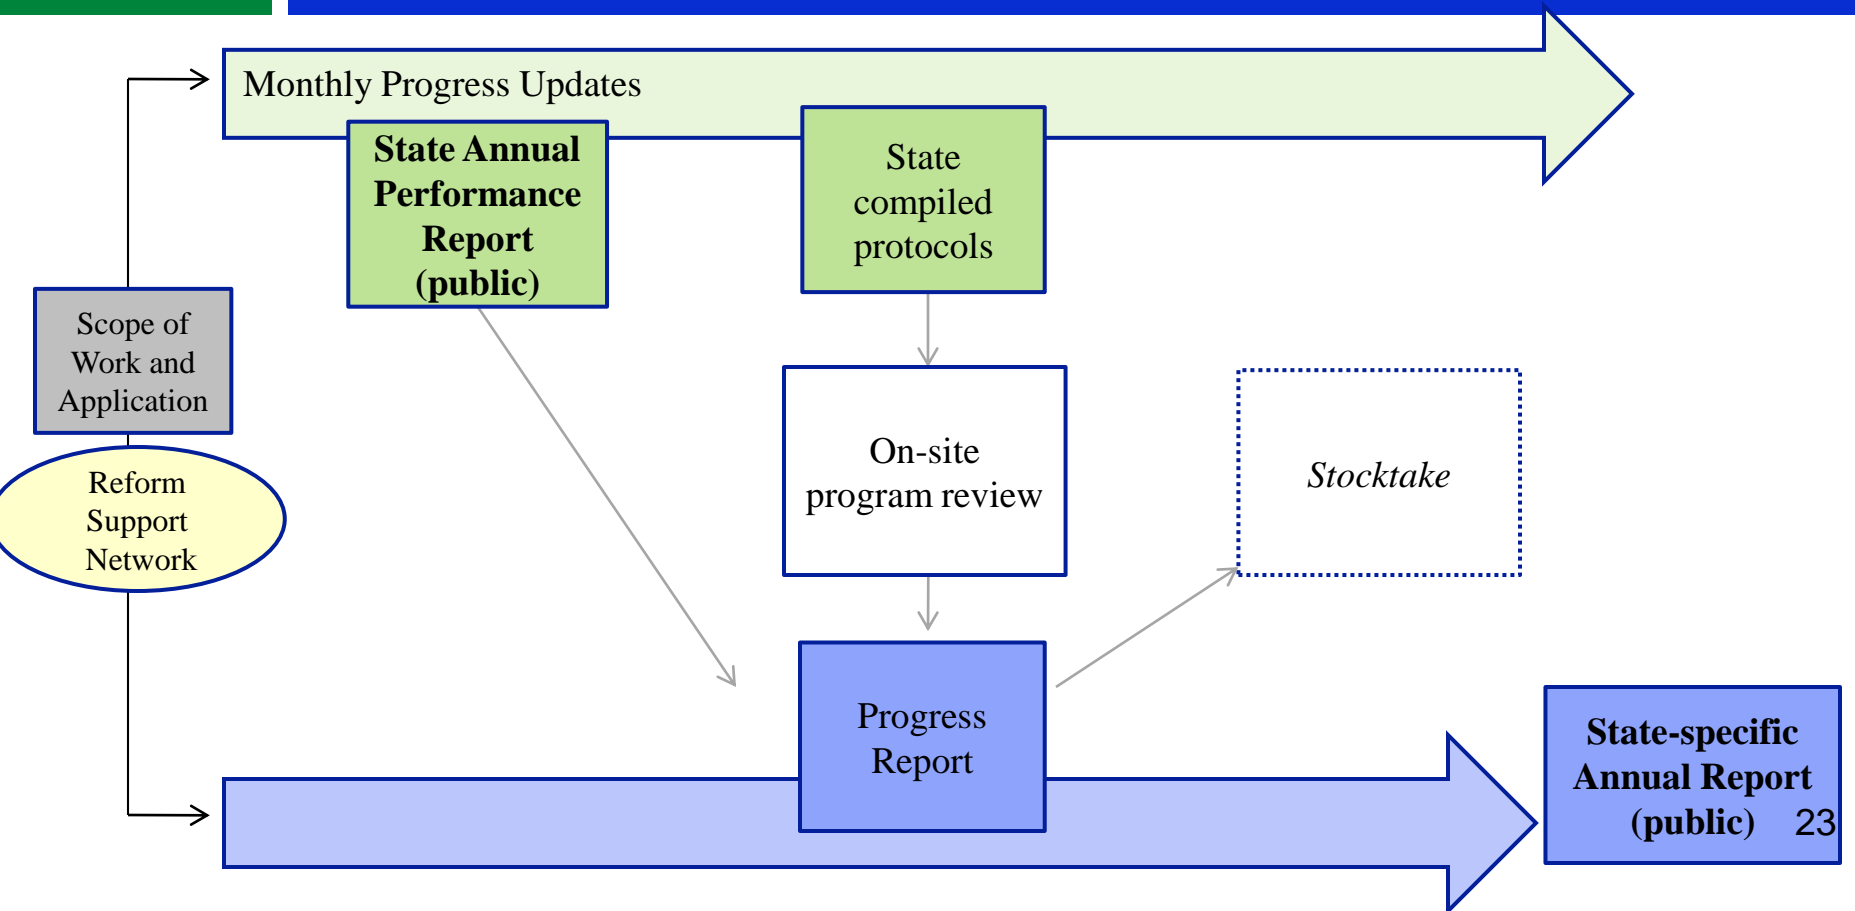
Monthly Progress Updates

State Annual Performance Report (public)

State compiled protocols

Scope of Work and Application

Reform Support Network

On-site program review

Stocktake

Progress Report

State-specific Annual Report (public)

23